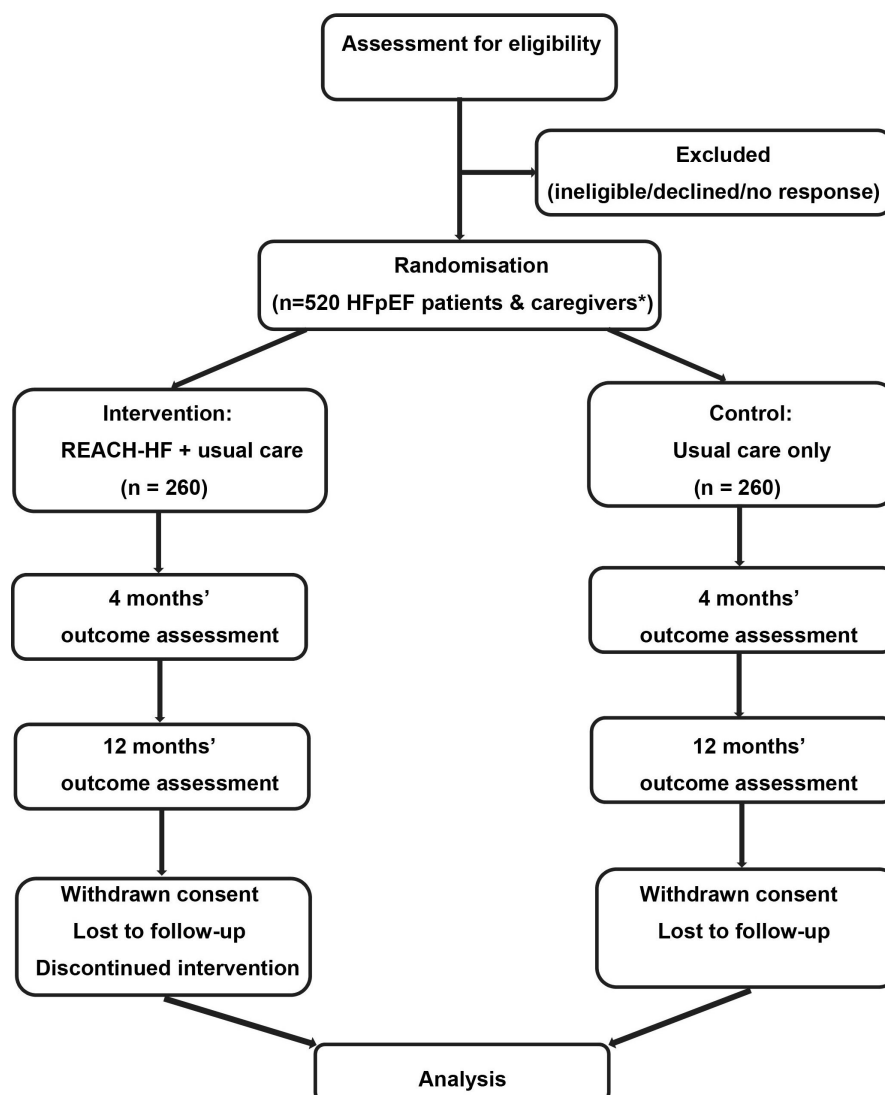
Assessment for eligibility

Excluded
(ineligible/declined/no response)

Randomisation
(n=520 HFpEF patients & caregivers*)

Intervention:
REACH-HF + usual care
(n = 260)

Control:
Usual care only
(n = 260)

4 months'
outcome assessment

4 months'
outcome assessment

12 months'
outcome assessment

12 months'
outcome assessment

Withdrawn consent
Lost to follow-up
Discontinued intervention

Withdrawn consent
Lost to follow-up

Analysis